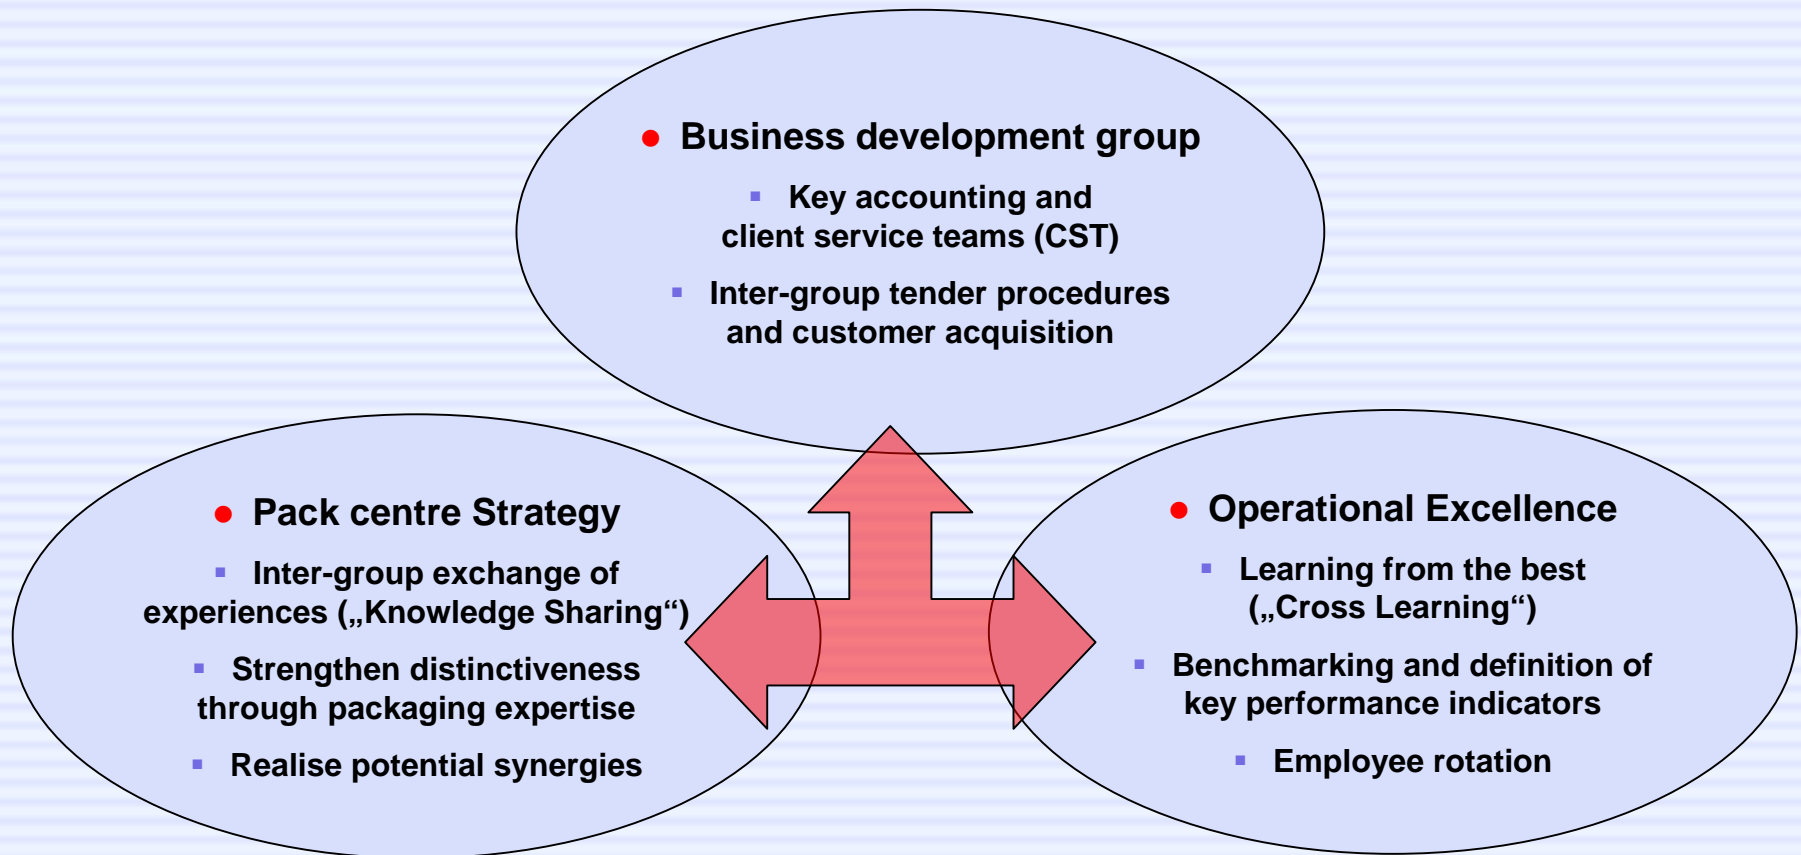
Business development group

Key accounting and client service teams (CST)

Inter-group tender procedures and customer acquisition

Pack centre Strategy

Inter-group exchange of experiences („Knowledge Sharing“)

Strengthen distinctiveness through packaging expertise

Realise potential synergies

Operational Excellence

Learning from the best („Cross Learning“)

Benchmarking and definition of key performance indicators

Employee rotation